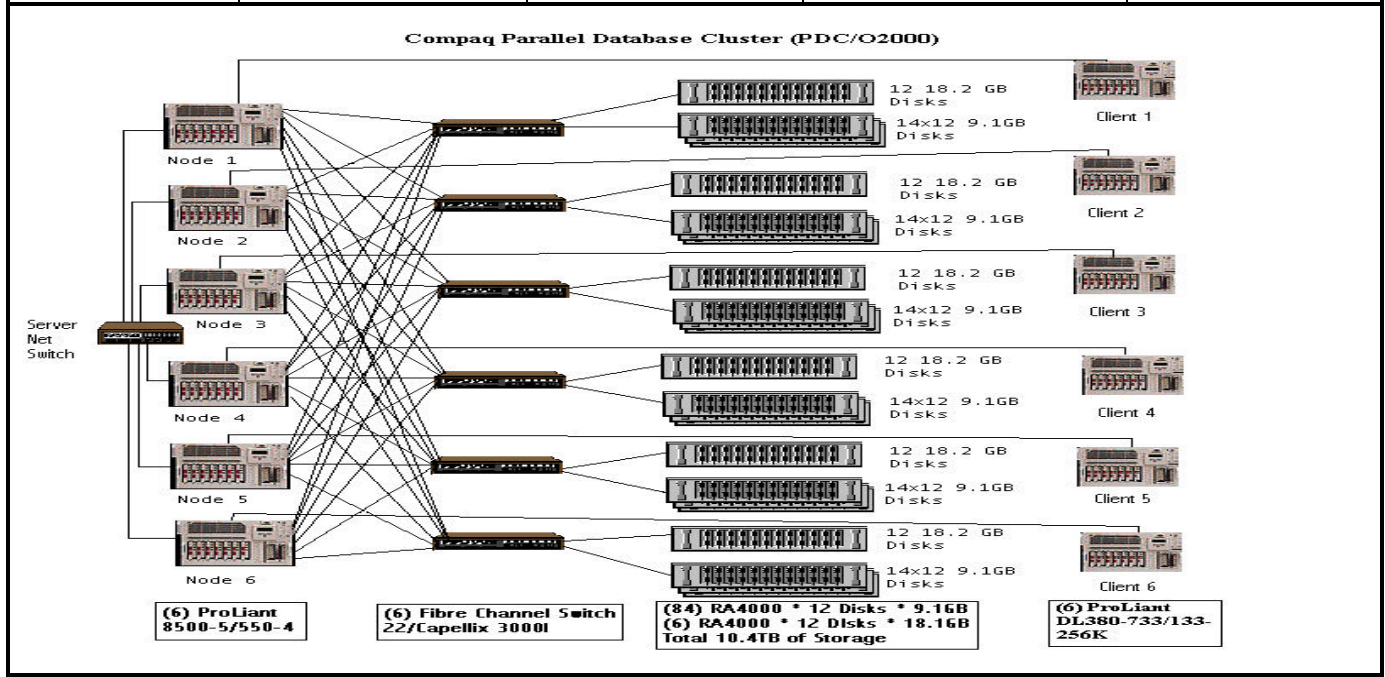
Compaq Parallel Database Cluster (PDC/O2000)

Node 1

Node 2

Node 3

Node 4

Node 5

Node 6

Server Net Switch

12 18.2 GB Disks

14x12 9.1GB Disks

12 18.2 GB Disks

14x12 9.1GB Disks

12 18.2 GB Disks

14x12 9.1GB Disks

12 18.2 GB Disks

14x12 9.1GB Disks

12 18.2 GB Disks

14x12 9.1GB Disks

12 18.2 GB Disks

14x12 9.1GB Disks

Client 1

Client 2

Client 3

Client 4

Client 5

Client 6

(6) ProLiant 8500-5/550-4

(6) Fibre Channel Switch 22/Capellix 3000I

(84) RA4000 * 12 Disks * 9.1GB
(6) RA4000 * 12 Disks * 18.1GB
Total 10.4TB of Storage

(6) ProLiant DL380-733/133-256K